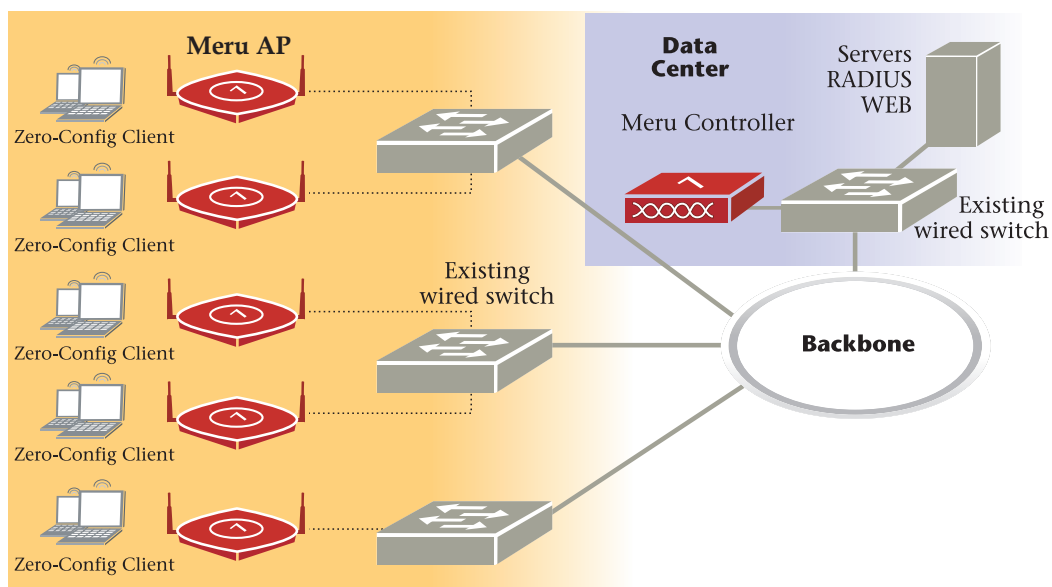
Meru AP

Zero-Config Client

Zero-Config Client

Zero-Config Client

Zero-Config Client

Zero-Config Client

Existing wired switch

Data Center

Meru Controller

Servers RADIUS WEB

Existing wired switch

Backbone